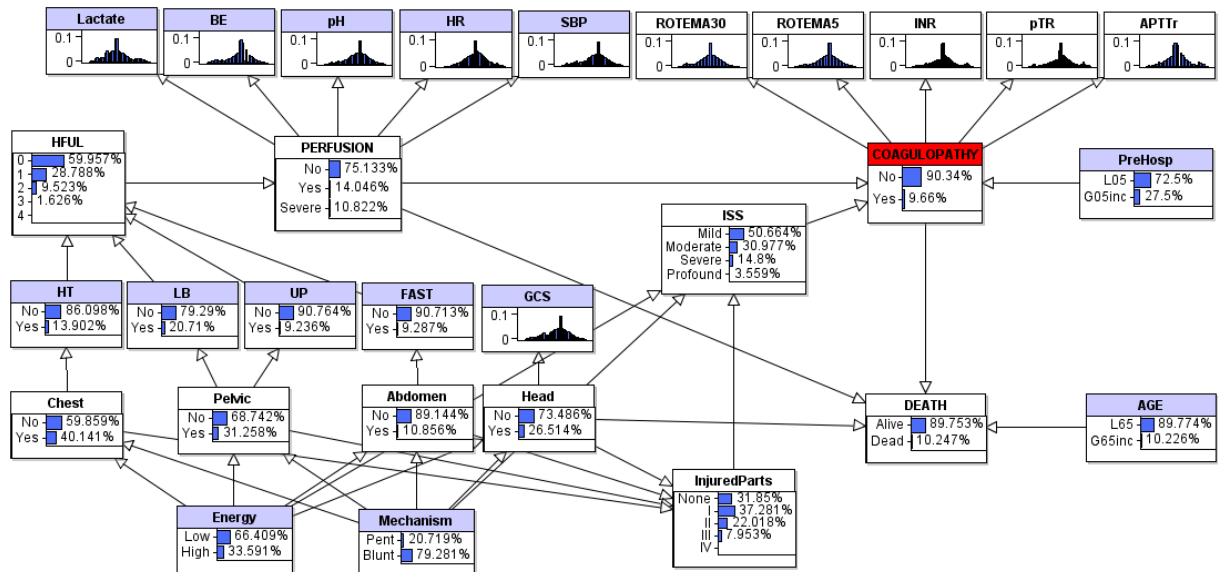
Lactate
0.1
0

BE
0.1
0

pH
0.1
0

HR
0.1
0

SBP
0.1
0

ROTEMA30
0.1
0

ROTEMA5
0.1
0

INR
0.1
0

pTR
0.1
0

APTTr
0.1
0

HFUL
0 59.957%
1 28.788%
2 9.523%
3 1.626%
4

PERFUSION
No 75.133%
Yes 14.046%
Severe 10.822%

COAGULOPATHY
No 90.34%
Yes 9.66%

PreHosp
L05 72.5%
G05inc 27.5%

ISS
Mild 50.664%
Moderate 30.977%
Severe 14.8%
Profound 3.559%

HT
No 86.098%
Yes 13.902%

LB
No 79.29%
Yes 20.71%

UP
No 90.764%
Yes 9.236%

FAST
No 90.713%
Yes 9.287%

GCS
0.1
0

Chest
No 59.859%
Yes 40.141%

Pelvic
No 68.742%
Yes 31.258%

Abdomen
No 89.144%
Yes 10.856%

Head
No 73.486%
Yes 26.514%

DEATH
Alive 89.753%
Dead 10.247%

AGE
L65 89.774%
G65inc 10.226%

InjuredParts
None 31.85%
I 37.281%
II 22.018%
III 7.953%
IV

Energy
Low 66.409%
High 33.591%

Mechanism
Pent 20.719%
Blunt 79.281%